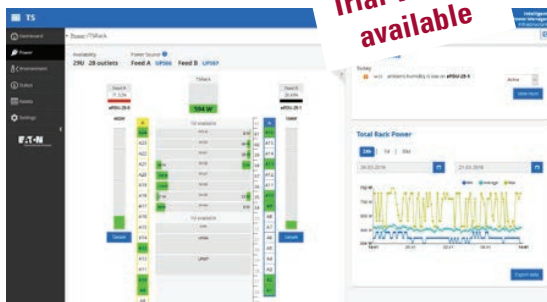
TS

Trial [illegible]
available

Dashboard
Power
Environment
Status
Assets
Settings

E·T·N

Power / TSRack

Availability
29U -28 outlets

Power Source
Feed A UPS66 Feed B UPS67

TSRack

594 W

Feed A
Feed B

ePDU-29-1

Details

Details

Total Rack Power

24h
7d
30d

20.03.2019
21.03.2019

Min
Average
Max

Export data

Active

View more

ePDU-29-1